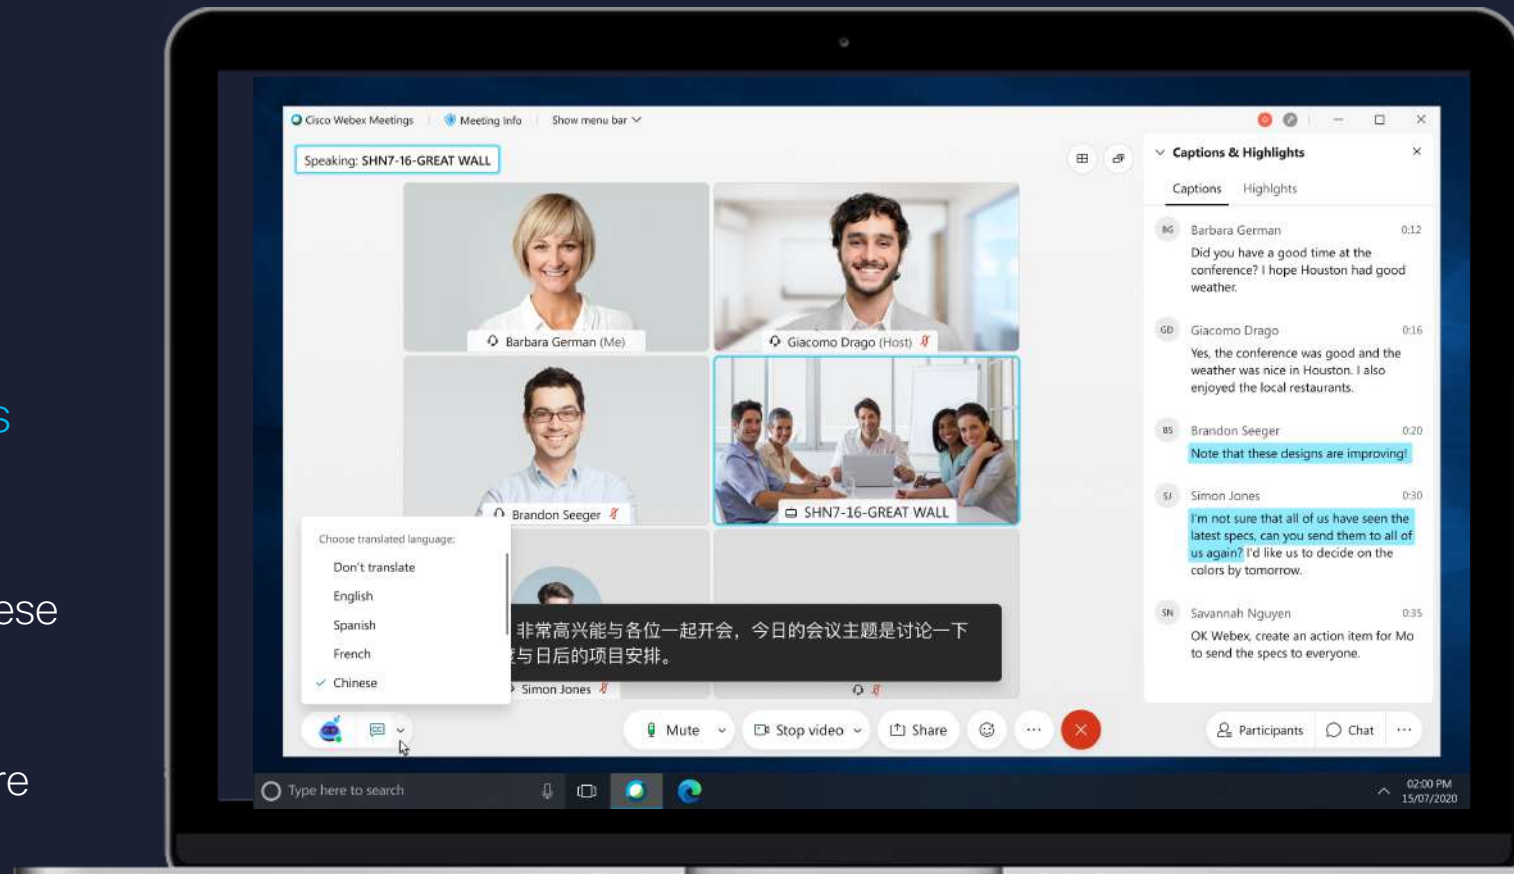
s

ese

re

Cisco Webex Meetings   Meeting Info   Show menu bar

Speaking: SHN7-16-GREAT WALL

Barbara German (Me)

Giacomo Drago (Host)

Brandon Seeger

SHN7-16-GREAT WALL

Choose translated language:
Don't translate
English
Spanish
French
✓ Chinese

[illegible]非常高兴能与各位一起开会，今日的会议主题是讨论一下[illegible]与日后的项目安排。

Simon Jones

Mute   Stop video   Share   ···

Captions & Highlights
Captions   Highlights

BG Barbara German 0:12
Did you have a good time at the conference? I hope Houston had good weather.

GD Giacomo Drago 0:16
Yes, the conference was good and the weather was nice in Houston. I also enjoyed the local restaurants.

BS Brandon Seeger 0:20
Note that these designs are improving!

SJ Simon Jones 0:30
I'm not sure that all of us have seen the latest specs, can you send them to all of us again? I'd like us to decide on the colors by tomorrow.

SN Savannah Nguyen 0:35
OK Webex, create an action item for Mo to send the specs to everyone.

Participants   Chat   ···

Type here to search

02:00 PM
15/07/2020